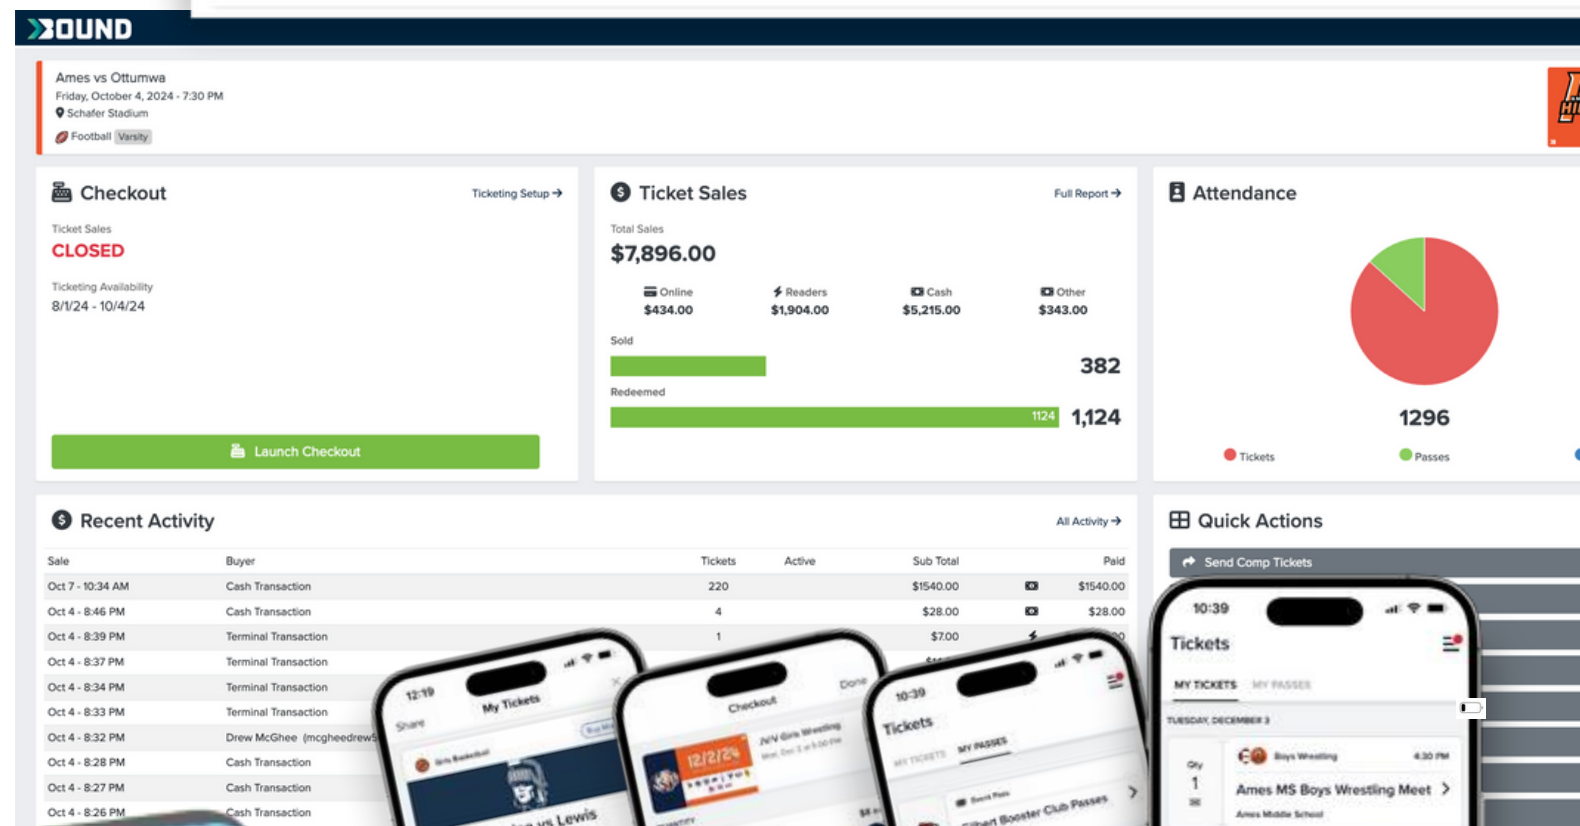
BOUND

Ames vs Ottumwa
Friday, October 4, 2024 - 7:30 PM
Schafer Stadium
Football Varsity

Checkout
Ticketing Setup →
Ticket Sales
CLOSED
Ticketing Availability
8/1/24 - 10/4/24
Launch Checkout

Ticket Sales
Full Report →
Total Sales
$7,896.00
Online $434.00
Readers $1,904.00
Cash $5,215.00
Other $343.00
Sold
382
Redeemed
1124
1,124

Attendance
1296
Tickets
Passes

Recent Activity
All Activity →

| Sale | Buyer | Tickets | Active | Sub Total | | Paid |
|---|---|---|---|---|---|---|
| Oct 7 - 10:34 AM | Cash Transaction | 220 | | $1540.00 | | $1540.00 |
| Oct 4 - 8:46 PM | Cash Transaction | 4 | | $28.00 | | $28.00 |
| Oct 4 - 8:39 PM | Terminal Transaction | 1 | | $7.00 | | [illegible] |
| Oct 4 - 8:37 PM | Terminal Transaction | | | | | |
| Oct 4 - 8:34 PM | Terminal Transaction | | | | | |
| Oct 4 - 8:33 PM | Terminal Transaction | | | | | |
| Oct 4 - 8:32 PM | Drew McGhee (mcgheedrew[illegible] | | | | | |
| Oct 4 - 8:28 PM | Cash Transaction | | | | | |
| Oct 4 - 8:27 PM | Cash Transaction | | | | | |
| Oct 4 - 8:26 PM | Cash Transaction | | | | | |

Quick Actions
Send Comp Tickets

12:19
Share
My Tickets
Girls Basketball
vs Lewis

Checkout
Done
12/2/24
JV/V Girls Wrestling

10:39
Tickets
MY TICKETS
MY PASSES
Booster Club Passes

10:39
Tickets
MY TICKETS
MY PASSES
TUESDAY, DECEMBER 3
Qty
1
Boys Wrestling
4:30 PM
Ames MS Boys Wrestling Meet
Ames Middle School